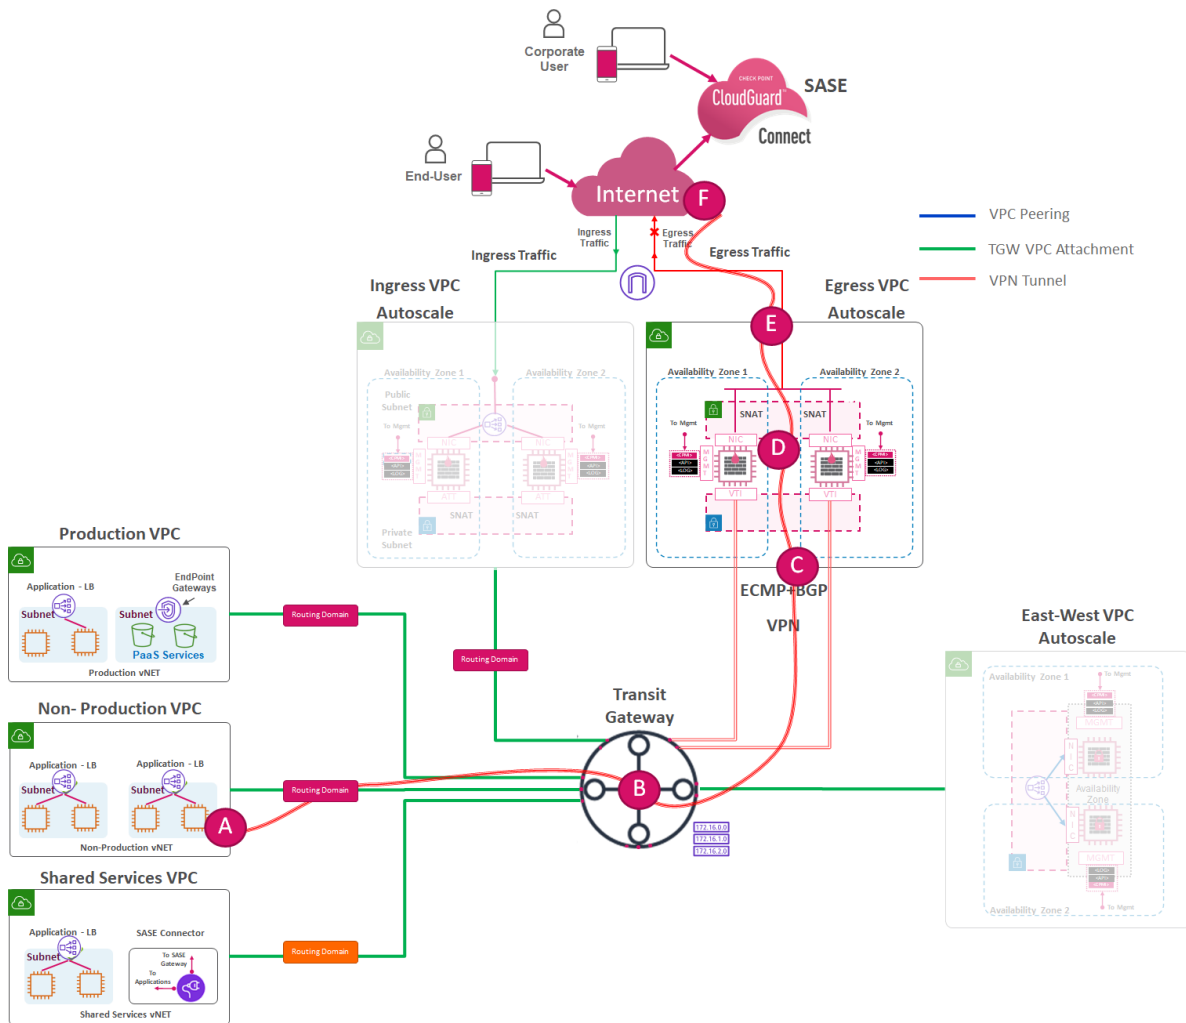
Corporate User

CHECK POINT
CloudGuard
Connect
SASE

End-User

Internet
F

VPC Peering
TGW VPC Attachment
VPN Tunnel

Ingress Traffic
Ingress Traffic
Egress Traffic
Egress Traffic

Ingress VPC Autoscale

Availability Zone 1
Availability Zone 2
Public Subnet
To Mgmt
To Mgmt
NIC
NIC
VTI
VTI
SNAT
SNAT
Private Subnet

Egress VPC Autoscale
E
Availability Zone 1
Availability Zone 2
SNAT
SNAT
To Mgmt
To Mgmt
NIC
NIC
D
VTI
VTI
C
ECMP+BGP
VPN

Production VPC
Application - LB
EndPoint Gateways
Subnet
Subnet
PaaS Services
Production vNET
Routing Domain

Routing Domain

Non- Production VPC
Application - LB
Application - LB
Subnet
Subnet
A
Non-Production vNET
Routing Domain

Transit Gateway
B
172.16.0.0
172.16.1.0
172.16.2.0

East-West VPC Autoscale
Availability Zone 1
To Mgmt
Availability Zone
Availability Zone 2
To Mgmt

Shared Services VPC
Application - LB
SASE Connector
Subnet
To SASE Gateway
To Applications
Shared Services vNET
Routing Domain